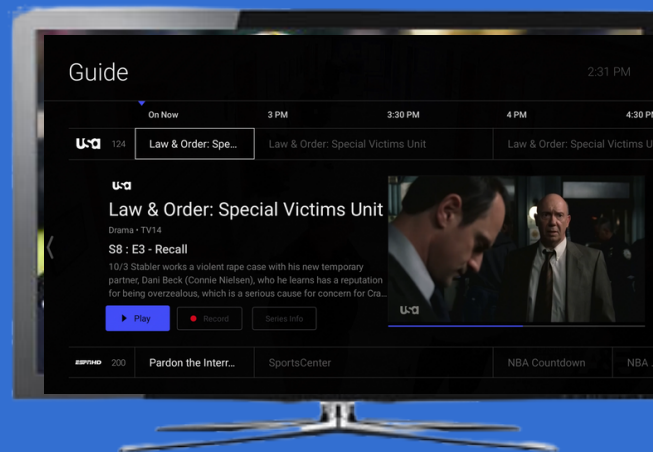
Guide

2:31 PM

On Now | 3 PM | 3:30 PM | 4 PM | 4:30 PM

USA 124 Law & Order: Spe... | Law & Order: Special Victims Unit | Law & Order: Special Victims

USA

Law & Order: Special Victims Unit

Drama • TV14

S8 : E3 - Recall

10/3 Stabler works a violent rape case with his new temporary partner, Dani Beck (Connie Nielsen), who he learns has a reputation for being overzealous, which is a serious cause for concern for Cra...

Play

Record

Series Info

USA

ESPNHD 200 Pardon the Interr... | SportsCenter | NBA Countdown | NBA